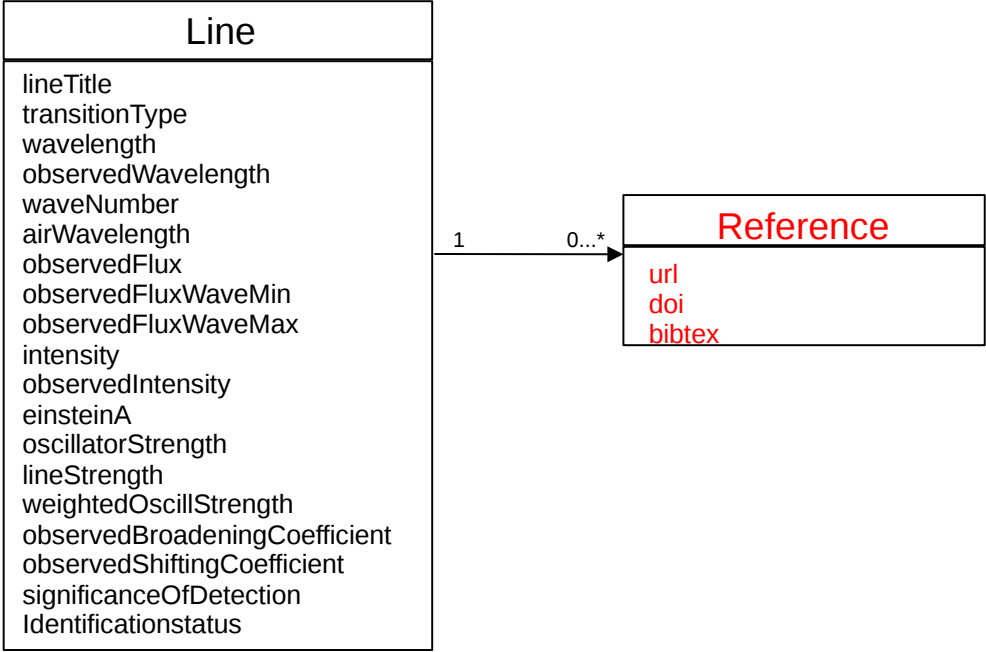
Line

lineTitle
transitionType
wavelength
observedWavelength
waveNumber
airWavelength
observedFlux
observedFluxWaveMin
observedFluxWaveMax
intensity
observedIntensity
einsteinA
oscillatorStrength
lineStrength
weightedOscillStrength
observedBroadeningCoefficient
observedShiftingCoefficient
significanceOfDetection
Identificationstatus

1

0...*

Reference

url
doi
bibtex